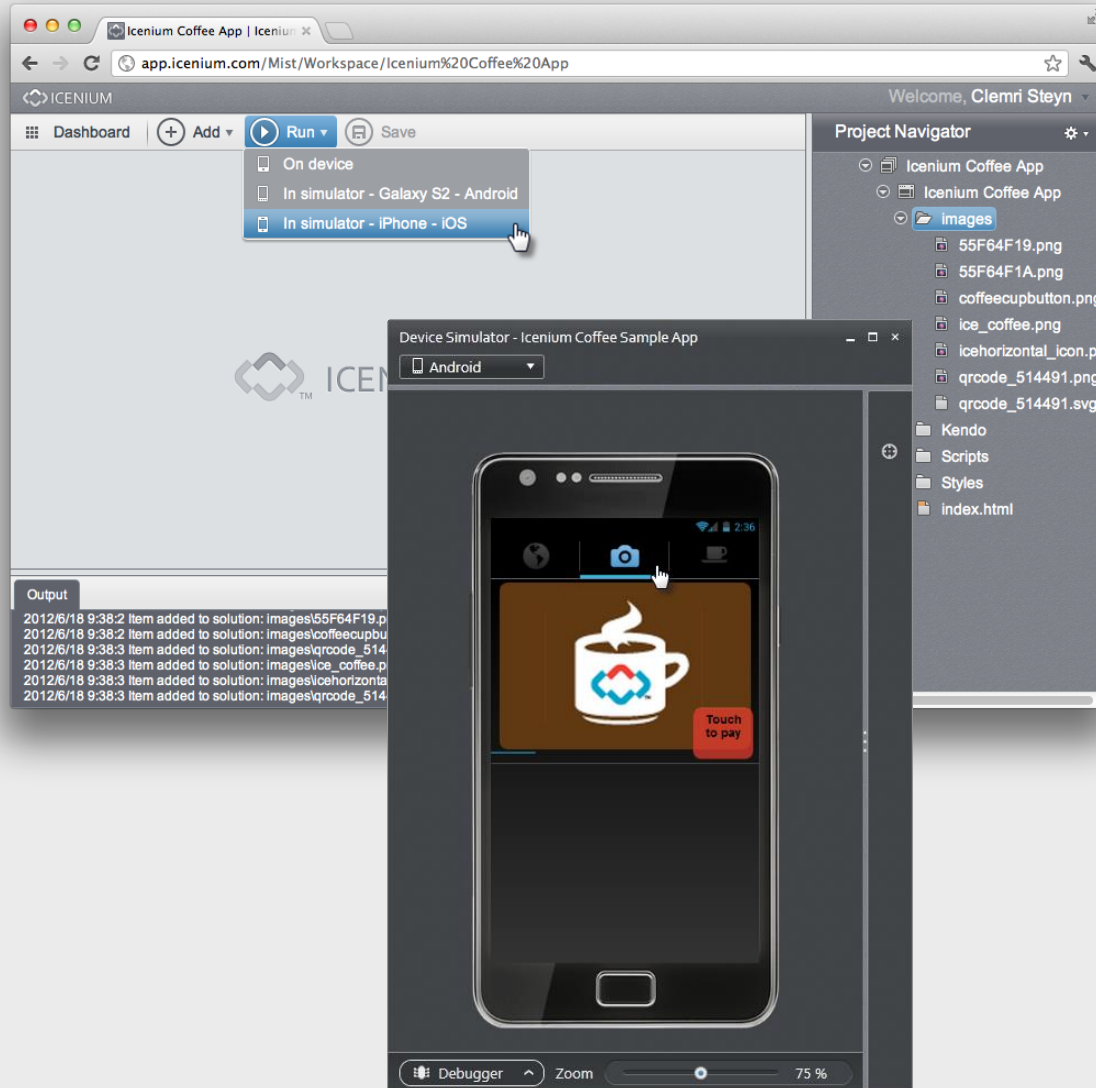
Icenium Coffee App | Iceniu ×

app.icenium.com/Mist/Workspace/Icenium%20Coffee%20App

ICENIUM

Welcome, Clemri Steyn

Dashboard
Add
Run
Save

On device
In simulator - Galaxy S2 - Android
In simulator - iPhone - iOS

Project Navigator

Icenium Coffee App
Icenium Coffee App
images
55F64F19.png
55F64F1A.png
coffeecupbutton.png
ice_coffee.png
icehorizontal_icon.p
qrcode_514491.png
qrcode_514491.svg
Kendo
Scripts
Styles
index.html

ICEN

Device Simulator - Icenium Coffee Sample App

Android

2:36

Touch to pay

Output

2012/6/18 9:38:2 Item added to solution: images\55F64F19.p
2012/6/18 9:38:2 Item added to solution: images\coffeecupbu
2012/6/18 9:38:3 Item added to solution: images\qrcode_514
2012/6/18 9:38:3 Item added to solution: images\ice_coffee.p
2012/6/18 9:38:3 Item added to solution: images\icehorizonta
2012/6/18 9:38:3 Item added to solution: images\qrcode_514

Debugger
Zoom
75 %